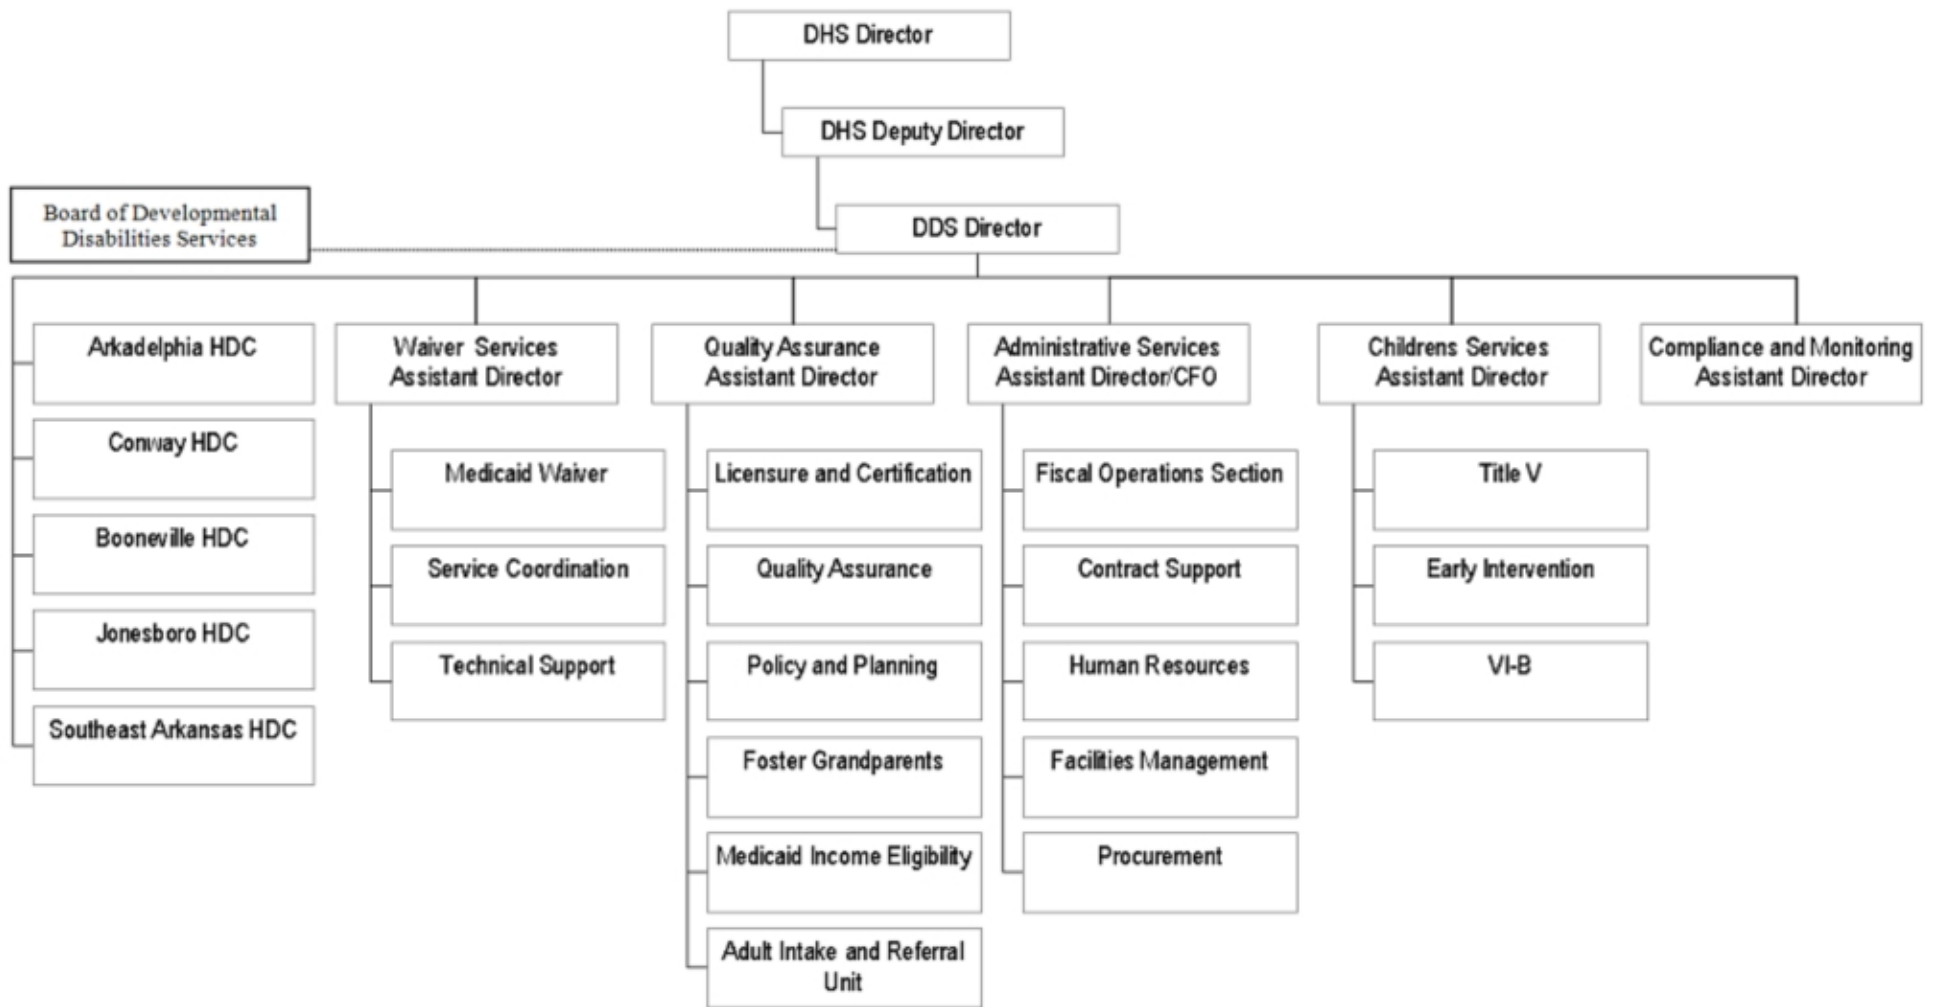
DHS Director

DHS Deputy Director

Board of Developmental Disabilities Services

DDS Director

Arkadelphia HDC

Conway HDC

Booneville HDC

Jonesboro HDC

Southeast Arkansas HDC

Waiver Services Assistant Director

Medicaid Waiver

Service Coordination

Technical Support

Quality Assurance Assistant Director

Licensure and Certification

Quality Assurance

Policy and Planning

Foster Grandparents

Medicaid Income Eligibility

Adult Intake and Referral Unit

Administrative Services Assistant Director/CFO

Fiscal Operations Section

Contract Support

Human Resources

Facilities Management

Procurement

Childrens Services Assistant Director

Title V

Early Intervention

VI-B

Compliance and Monitoring Assistant Director